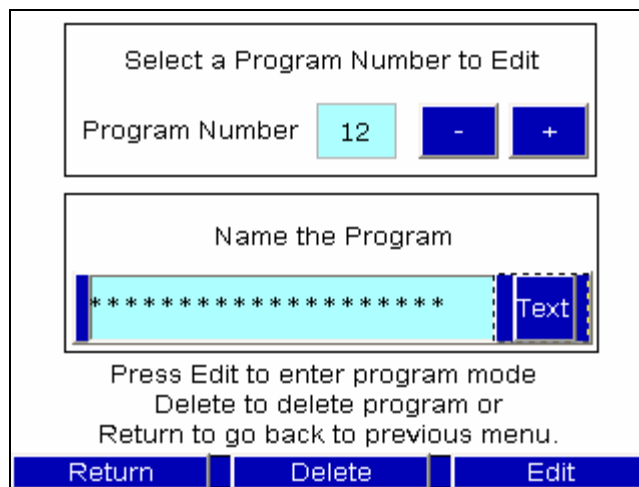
Select a Program Number to Edit

Program Number 12 - +

Name the Program

******************* Text

Press Edit to enter program mode
Delete to delete program or
Return to go back to previous menu.

Return Delete Edit